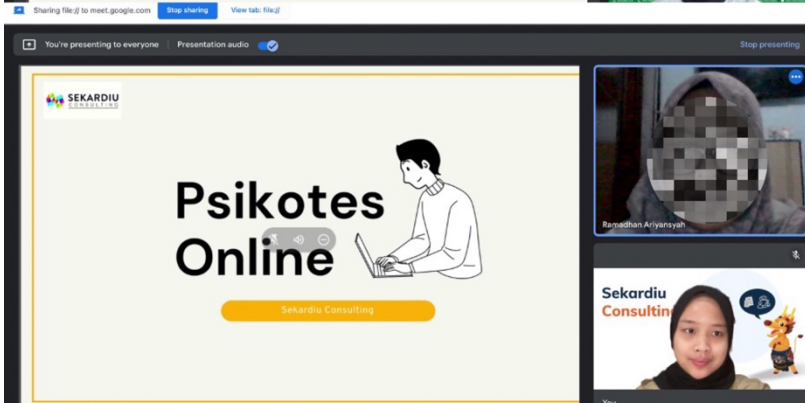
Sharing file:// to meet.google.com Stop sharing View tab: file://

You're presenting to everyone Presentation audio

Stop presenting

SEKARDIU CONSULTING

Psikotes Online

Sekardiu Consulting

Ramadhan Ariyansyah

Sekardiu Consulting

You